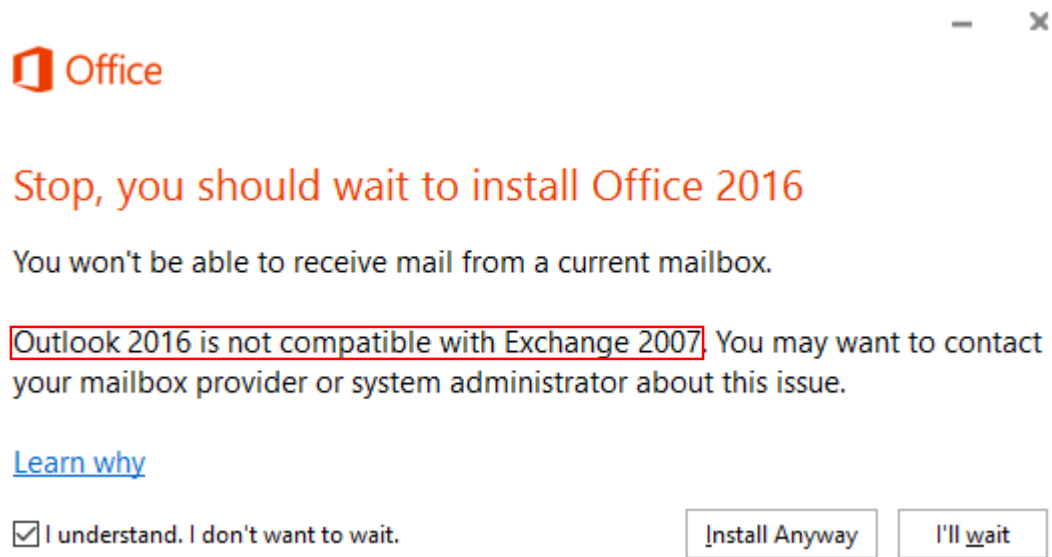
Office

Stop, you should wait to install Office 2016

You won't be able to receive mail from a current mailbox.

Outlook 2016 is not compatible with Exchange 2007. You may want to contact your mailbox provider or system administrator about this issue.

Learn why

I understand. I don't want to wait.

Install Anyway

I'll wait